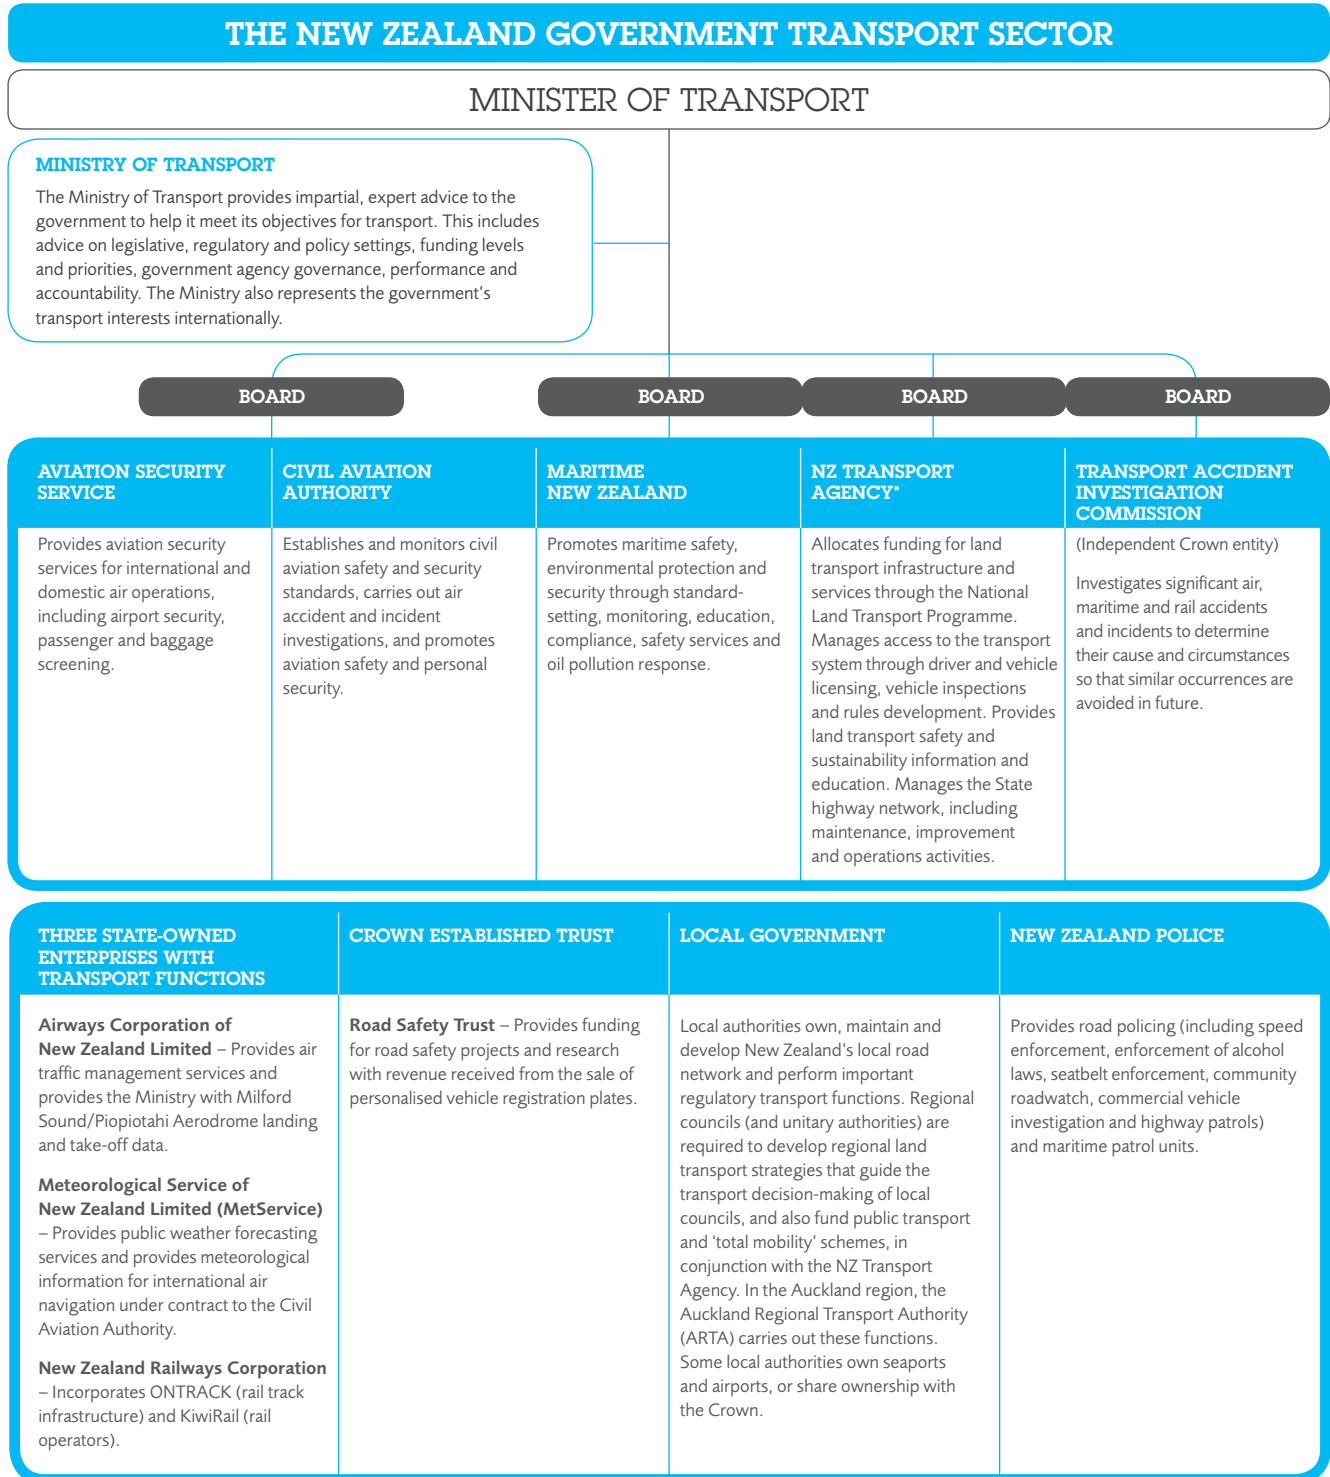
THE NEW ZEALAND GOVERNMENT TRANSPORT SECTOR

MINISTER OF TRANSPORT

MINISTRY OF TRANSPORT

The Ministry of Transport provides impartial, expert advice to the government to help it meet its objectives for transport. This includes advice on legislative, regulatory and policy settings, funding levels and priorities, government agency governance, performance and accountability. The Ministry also represents the government's transport interests internationally.

BOARD

BOARD

BOARD

BOARD

AVIATION SECURITY SERVICE

Provides aviation security services for international and domestic air operations, including airport security, passenger and baggage screening.

CIVIL AVIATION AUTHORITY

Establishes and monitors civil aviation safety and security standards, carries out air accident and incident investigations, and promotes aviation safety and personal security.

MARITIME NEW ZEALAND

Promotes maritime safety, environmental protection and security through standard-setting, monitoring, education, compliance, safety services and oil pollution response.

NZ TRANSPORT AGENCY*

Allocates funding for land transport infrastructure and services through the National Land Transport Programme. Manages access to the transport system through driver and vehicle licensing, vehicle inspections and rules development. Provides land transport safety and sustainability information and education. Manages the State highway network, including maintenance, improvement and operations activities.

TRANSPORT ACCIDENT INVESTIGATION COMMISSION

(Independent Crown entity)

Investigates significant air, maritime and rail accidents and incidents to determine their cause and circumstances so that similar occurrences are avoided in future.

THREE STATE-OWNED ENTERPRISES WITH TRANSPORT FUNCTIONS

**Airways Corporation of New Zealand Limited** – Provides air traffic management services and provides the Ministry with Milford Sound/Piopiotahi Aerodrome landing and take-off data.

**Meteorological Service of New Zealand Limited (MetService)** – Provides public weather forecasting services and provides meteorological information for international air navigation under contract to the Civil Aviation Authority.

**New Zealand Railways Corporation** – Incorporates ONTRACK (rail track infrastructure) and KiwiRail (rail operators).

CROWN ESTABLISHED TRUST

**Road Safety Trust** – Provides funding for road safety projects and research with revenue received from the sale of personalised vehicle registration plates.

LOCAL GOVERNMENT

Local authorities own, maintain and develop New Zealand's local road network and perform important regulatory transport functions. Regional councils (and unitary authorities) are required to develop regional land transport strategies that guide the transport decision-making of local councils, and also fund public transport and 'total mobility' schemes, in conjunction with the NZ Transport Agency. In the Auckland region, the Auckland Regional Transport Authority (ARTA) carries out these functions. Some local authorities own seaports and airports, or share ownership with the Crown.

NEW ZEALAND POLICE

Provides road policing (including speed enforcement, enforcement of alcohol laws, seatbelt enforcement, community roadwatch, commercial vehicle investigation and highway patrols) and maritime patrol units.